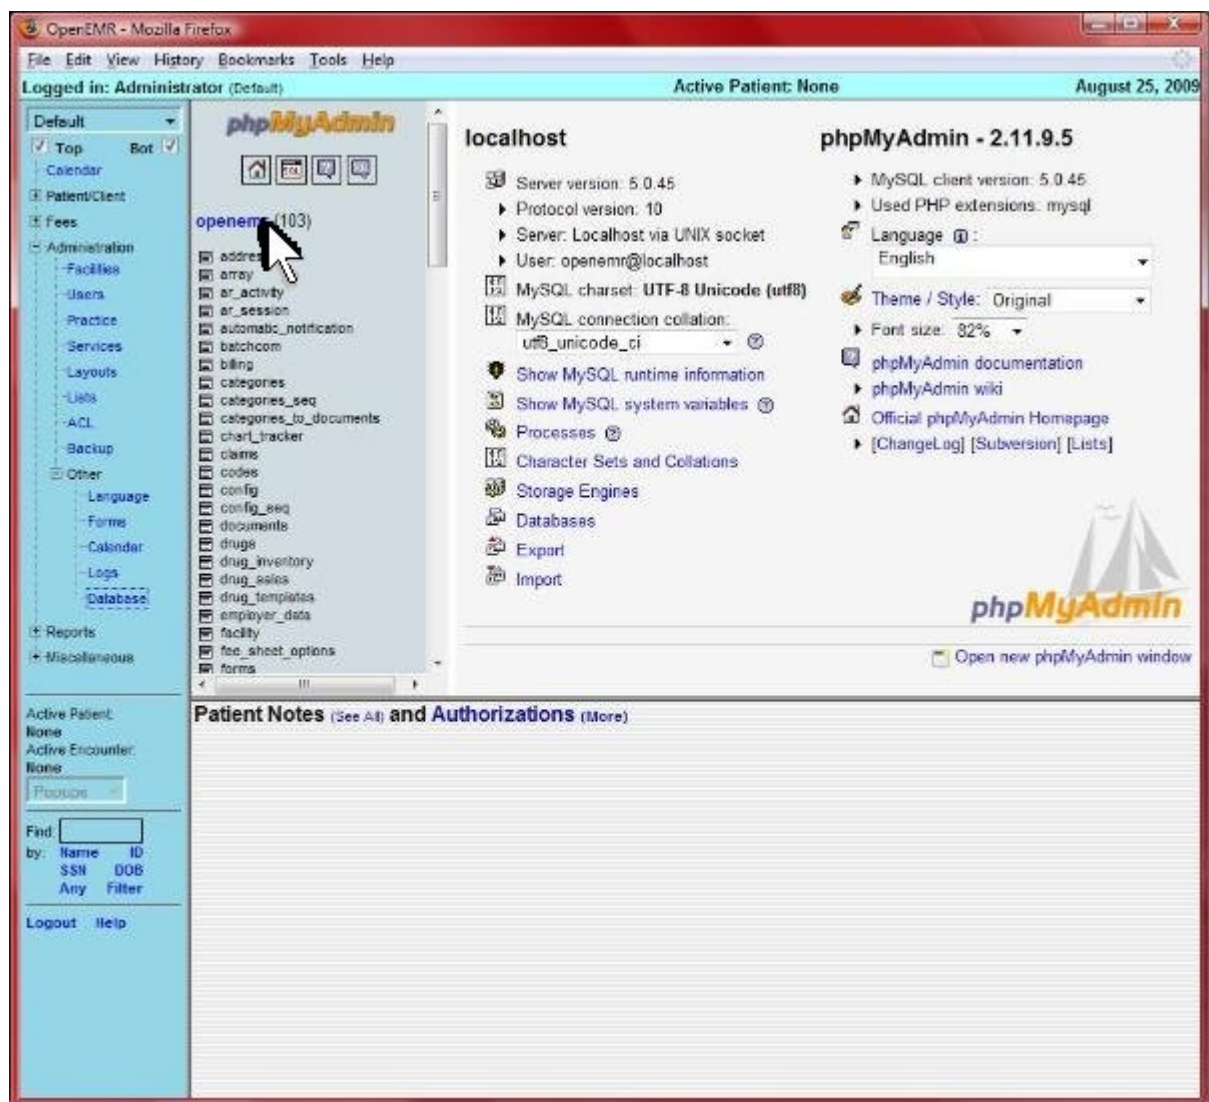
OpenEMR - Mozilla Firefox

File Edit View History Bookmarks Tools Help

Logged in: Administrator (Default) Active Patient: None August 25, 2009

Default
Top Bot
Calendar
Patient/Client
Fees
Administration
Facilities
Users
Practice
Services
Layouts
Lists
ACL
Backup
Other
Language
Forms
Calendar
Logs
Database
Reports
Miscellaneous

Active Patient:
None
Active Encounter:
None
Popups

Find:
by: Name ID
SSN DOB
Any Filter

Logout Help

phpMyAdmin

openemr (103)

addres
array
ar_activity
ar_session
automatic_notification
batchcom
billing
categories
categories_seq
categories_to_documents
chart_tracker
claims
codes
config
config_seq
documents
drugs
drug_inventory
drug_sales
drug_templates
employer_data
facility
fee_sheet_options
forms

localhost

Server version: 5.0.45
Protocol version: 10
Server: Localhost via UNIX socket
User: openemr@localhost
MySQL charset: UTF-8 Unicode (utf8)
MySQL connection collation:
utf8_unicode_ci
Show MySQL runtime information
Show MySQL system variables
Processes
Character Sets and Collations
Storage Engines
Databases
Export
Import

phpMyAdmin - 2.11.9.5

MySQL client version: 5.0.45
Used PHP extensions: mysql
Language:
English
Theme / Style: Original
Font size: 82%
phpMyAdmin documentation
phpMyAdmin wiki
Official phpMyAdmin Homepage
[ChangeLog] [Subversion] [Lists]

phpMyAdmin

Open new phpMyAdmin window

Patient Notes (See All) and Authorizations (More)